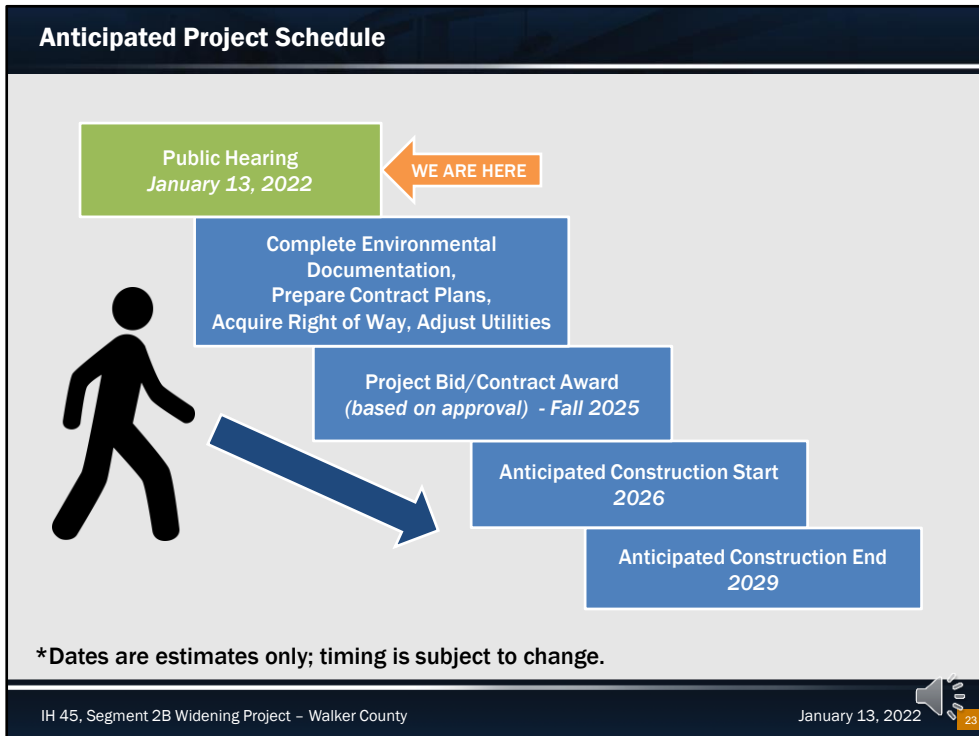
Anticipated Project Schedule

Public Hearing
*January 13, 2022*

WE ARE HERE

Complete Environmental Documentation,
Prepare Contract Plans,
Acquire Right of Way, Adjust Utilities

Project Bid/Contract Award
*(based on approval) - Fall 2025*

Anticipated Construction Start
*2026*

Anticipated Construction End
*2029*

*Dates are estimates only; timing is subject to change.

IH 45, Segment 2B Widening Project – Walker County

January 13, 2022

23